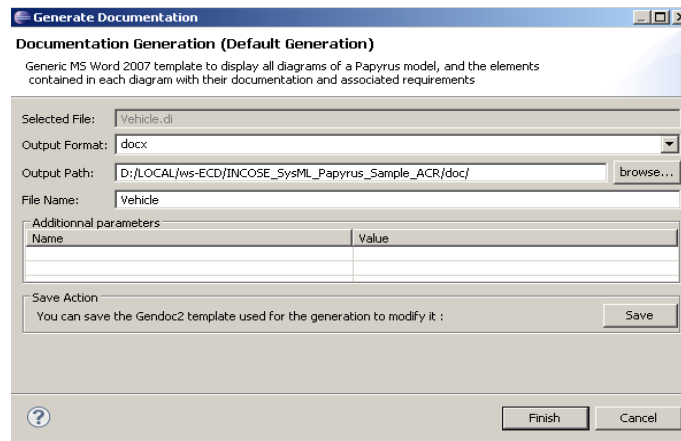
Generate Documentation

Documentation Generation (Default Generation)

Generic MS Word 2007 template to display all diagrams of a Papyrus model, and the elements contained in each diagram with their documentation and associated requirements

Selected File: Vehicle.di

Output Format: docx

Output Path: D:/LOCAL/ws-ECD/INCOSE_SysML_Papyrus_Sample_ACR/doc/ browse...

File Name: Vehicle

Additionnal parameters

| Name | Value |
|---|---|
| | |
| | |

Save Action

You can save the Gendoc2 template used for the generation to modify it : Save

Finish Cancel